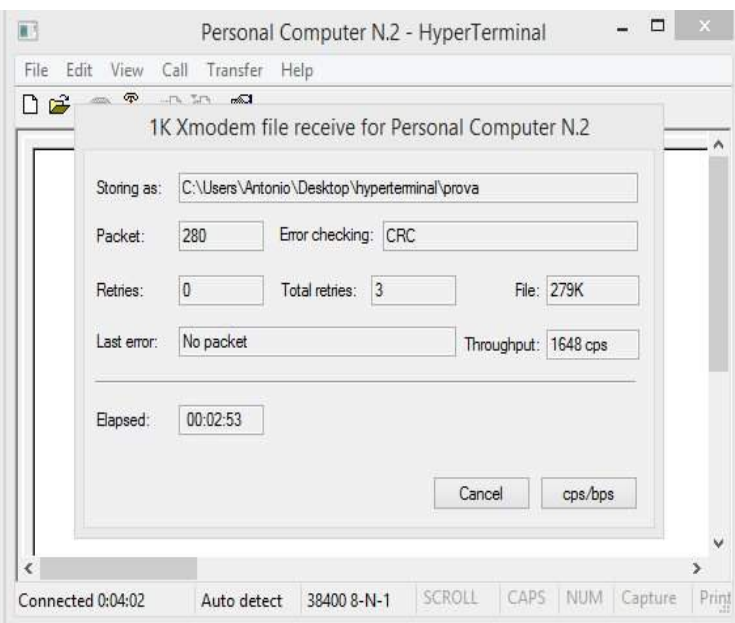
Personal Computer N.2 - HyperTerminal

File Edit View Call Transfer Help

1K Xmodem file receive for Personal Computer N.2

Storing as: C:\Users\Antonio\Desktop\hyperterminal\prova

Packet: 280 Error checking: CRC

Retries: 0 Total retries: 3 File: 279K

Last error: No packet Throughput: 1648 cps

Elapsed: 00:02:53

Cancel cps/bps

Connected 0:04:02 Auto detect 38400 8-N-1 SCROLL CAPS NUM Capture Print